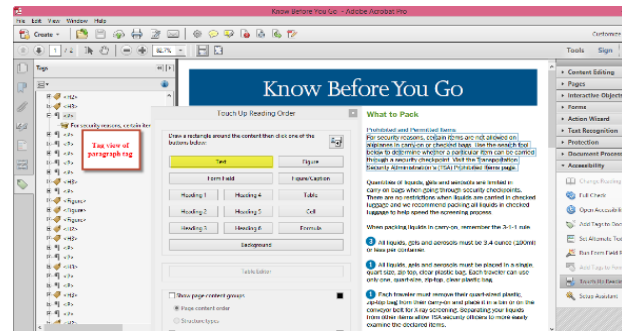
Know Before You Go - Adobe Acrobat Pro

File Edit View Window Help

Create

1 / 1

66.7%

Tools Sign

Customize

Tags

<H2>
<H3>
<P>
<P>
For security reasons, certain iter
<P>
<P>
<P>
<P>
<P>
<P>
<P>
<Figure>
<Figure>
<P>
<P>
<P>
<P>
<P>
<H1>
<P>
<P>

Tag view of paragraph tag

Touch Up Reading Order

Draw a rectangle around the content then click one of the buttons below:

Text
Figure
Form Field
Figure/Caption
Heading 1
Heading 4
Table
Heading 2
Heading 5
Cell
Heading 3
Heading 6
Formula
Background

Table Editor

Show page content groups
Page content order
Structure types

Know Before You Go

What to Pack

Prohibited and Permitted Items

For security reasons, certain items are not allowed on airplanes in carry-on or checked bags. Use the search tool below to determine whether a particular item can be carried through a security checkpoint. Visit the Transportation Security Administration's (TSA) Prohibited Items page.

Quantities of liquids, gels and aerosols are limited in carry-on bags when going through security checkpoints. There are no restrictions when liquids are carried in checked luggage and we recommend packing all liquids in checked luggage to help speed the screening process.

When packing liquids in carry-on, remember the 3-1-1 rule:

3 All liquids, gels and aerosols must be 3.4 ounce (100ml) or less per container.

1 All liquids, gels and aerosols must be placed in a single, quart size, zip-top, clear plastic bag. Each traveler can use only one, quart-size, zip-top, clear plastic bag.

1 Each traveler must remove their quart-sized plastic, zip-top bag from their carry-on and placed it in a bin or on the conveyor belt for X-ray screening. Separating your liquids from other items allow TSA security officers to more easily examine the declared items.

Content Editing
Pages
Interactive Objects
Forms
Action Wizard
Text Recognition
Protection
Document Processing
Accessibility
Change Reading
Full Check
Open Accessibili
Add Tags to Doc
Set Alternate Text
Run Form Field R
Add Tags to Form
Touch Up Reading
Setup Assistant